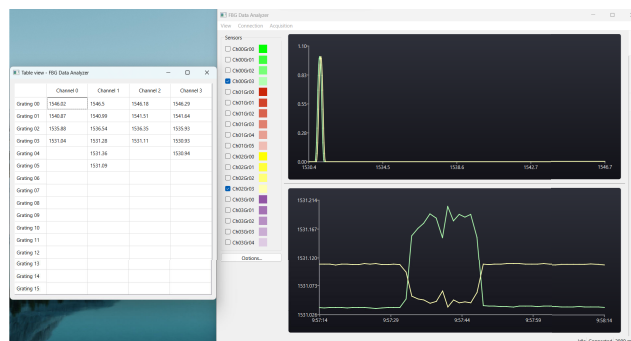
Table view - FBG Data Analyzer

| | Channel 0 | Channel 1 | Channel 2 | Channel 3 |
|---|---|---|---|---|
| Grating 00 | 1548.02 | 1546.5 | 1546.78 | 1546.29 |
| Grating 01 | 1540.87 | 1540.99 | 1541.51 | 1541.64 |
| Grating 02 | 1535.88 | 1536.54 | 1536.35 | 1535.93 |
| Grating 03 | 1531.04 | 1531.28 | 1531.11 | 1530.95 |
| Grating 04 | | 1531.36 | | 1530.94 |
| Grating 05 | | 1531.09 | | |
| Grating 06 | | | | |
| Grating 07 | | | | |
| Grating 08 | | | | |
| Grating 09 | | | | |
| Grating 10 | | | | |
| Grating 11 | | | | |
| Grating 12 | | | | |
| Grating 13 | | | | |
| Grating 14 | | | | |
| Grating 15 | | | | |

FBG Data Analyzer
View Connection Acquisition

Sensors
Ch00Gr00
Ch00Gr01
Ch00Gr02
Ch00Gr03
Ch01Gr00
Ch01Gr01
Ch01Gr02
Ch01Gr03
Ch01Gr04
Ch01Gr05
Ch02Gr00
Ch02Gr01
Ch02Gr02
Ch02Gr03
Ch03Gr00
Ch03Gr01
Ch03Gr02
Ch03Gr03
Ch03Gr04

Options...

1.10
0.83
0.55
0.28
0.00
1518.4
1524.5
1536.6
1542.7
1548.7

1531.214
1531.167
1531.120
1531.073
1531.026
9:57:14
9:57:29
9:57:44
9:57:59
9:58:14

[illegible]